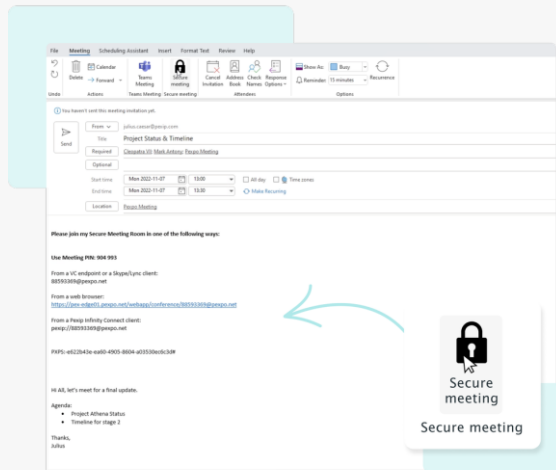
File Meeting Scheduling Assistant Insert Format Text Review Help

Undo
Delete
Calendar
Forward
Actions
Teams Meeting
Teams Meeting
Secure meeting
Secure meeting
Cancel Invitation
Address Book
Check Names
Response Options
Attendees
Show As: Busy
Reminder: 15 minutes
Recurrence
Options

You haven't sent this meeting invitation yet.

Send
From julius.caesar@pexip.com
Title Project Status & Timeline
Required Cleopatra VII; Mark Antony; Pexip Meeting
Optional
Start time Mon 2022-11-07 13:00 All day Time zones
End time Mon 2022-11-07 13:30 Make Recurring
Location Pexip Meeting

Please join my Secure Meeting Room in one of the following ways:

Use Meeting PIN: 904 993

From a VC endpoint or a Skype/Sync client:
88593369@pexpo.net

From a web browser:
https://pex-edge01.pexpo.net/webapp/conference/88593369@pexpo.net

From a Pexip Infinity Connect client:
pexip://88593369@pexpo.net

PAPS: e622b43e-ea60-4905-8804-a03530ec6c3d#

Hi All, let's meet for a final update.

Agenda:
• Project Athena Status
• Timeline for stage 2

Thanks,
Julius

Secure meeting

Secure meeting